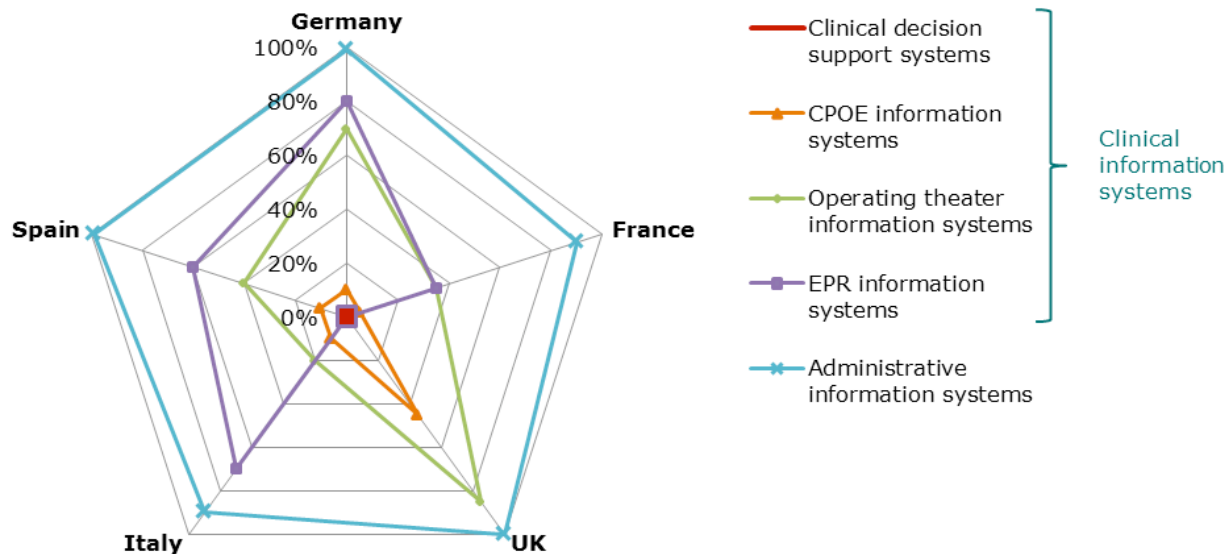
Germany
100%
80%
60%
40%
20%
0%
Spain
France
Italy
UK

Clinical decision support systems
CPOE information systems
Operating theater information systems
EPR information systems
Administrative information systems

Clinical information systems